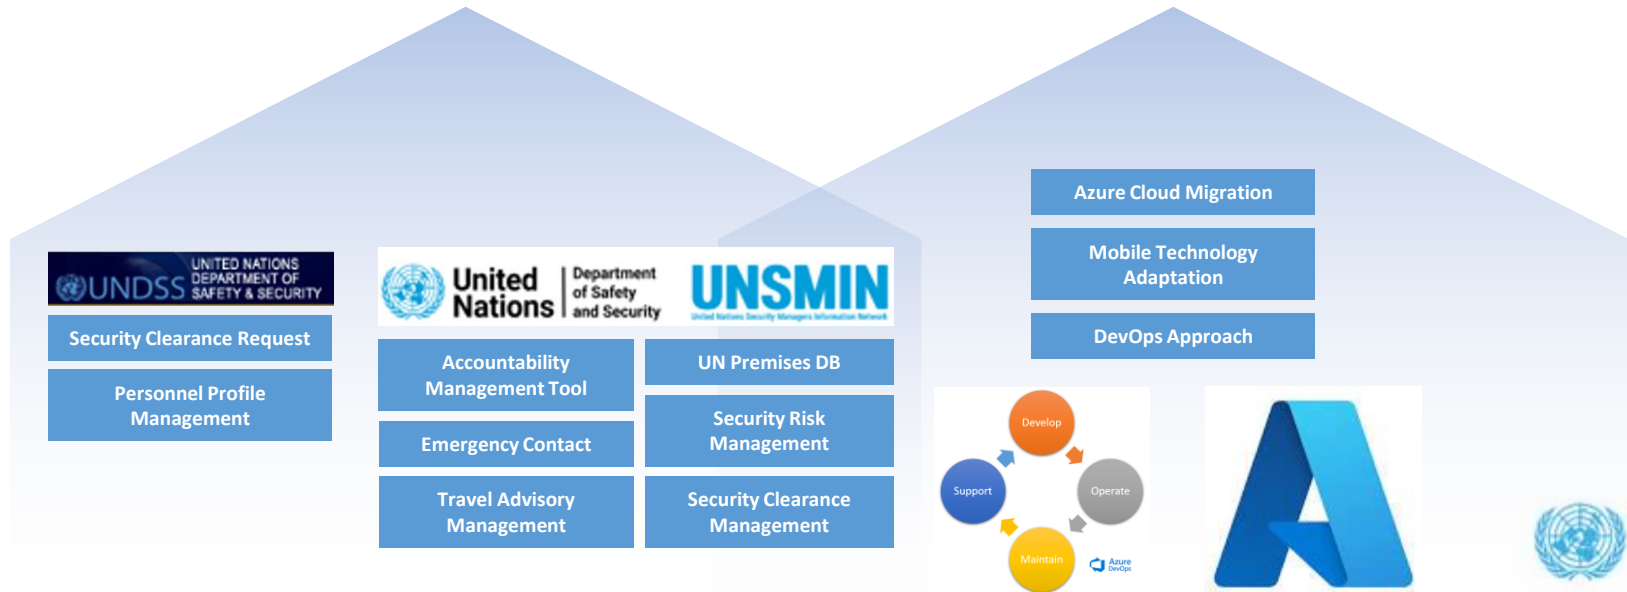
UNDSS UNITED NATIONS DEPARTMENT OF SAFETY & SECURITY

Security Clearance Request

Personnel Profile Management

United Nations Department of Safety and Security

UNSMIN
United Nations Security Managers Information Network

Accountability Management Tool

Emergency Contact

Travel Advisory Management

UN Premises DB

Security Risk Management

Security Clearance Management

Azure Cloud Migration

Mobile Technology Adaptation

DevOps Approach

Develop

Operate

Maintain

Support

Azure DevOps